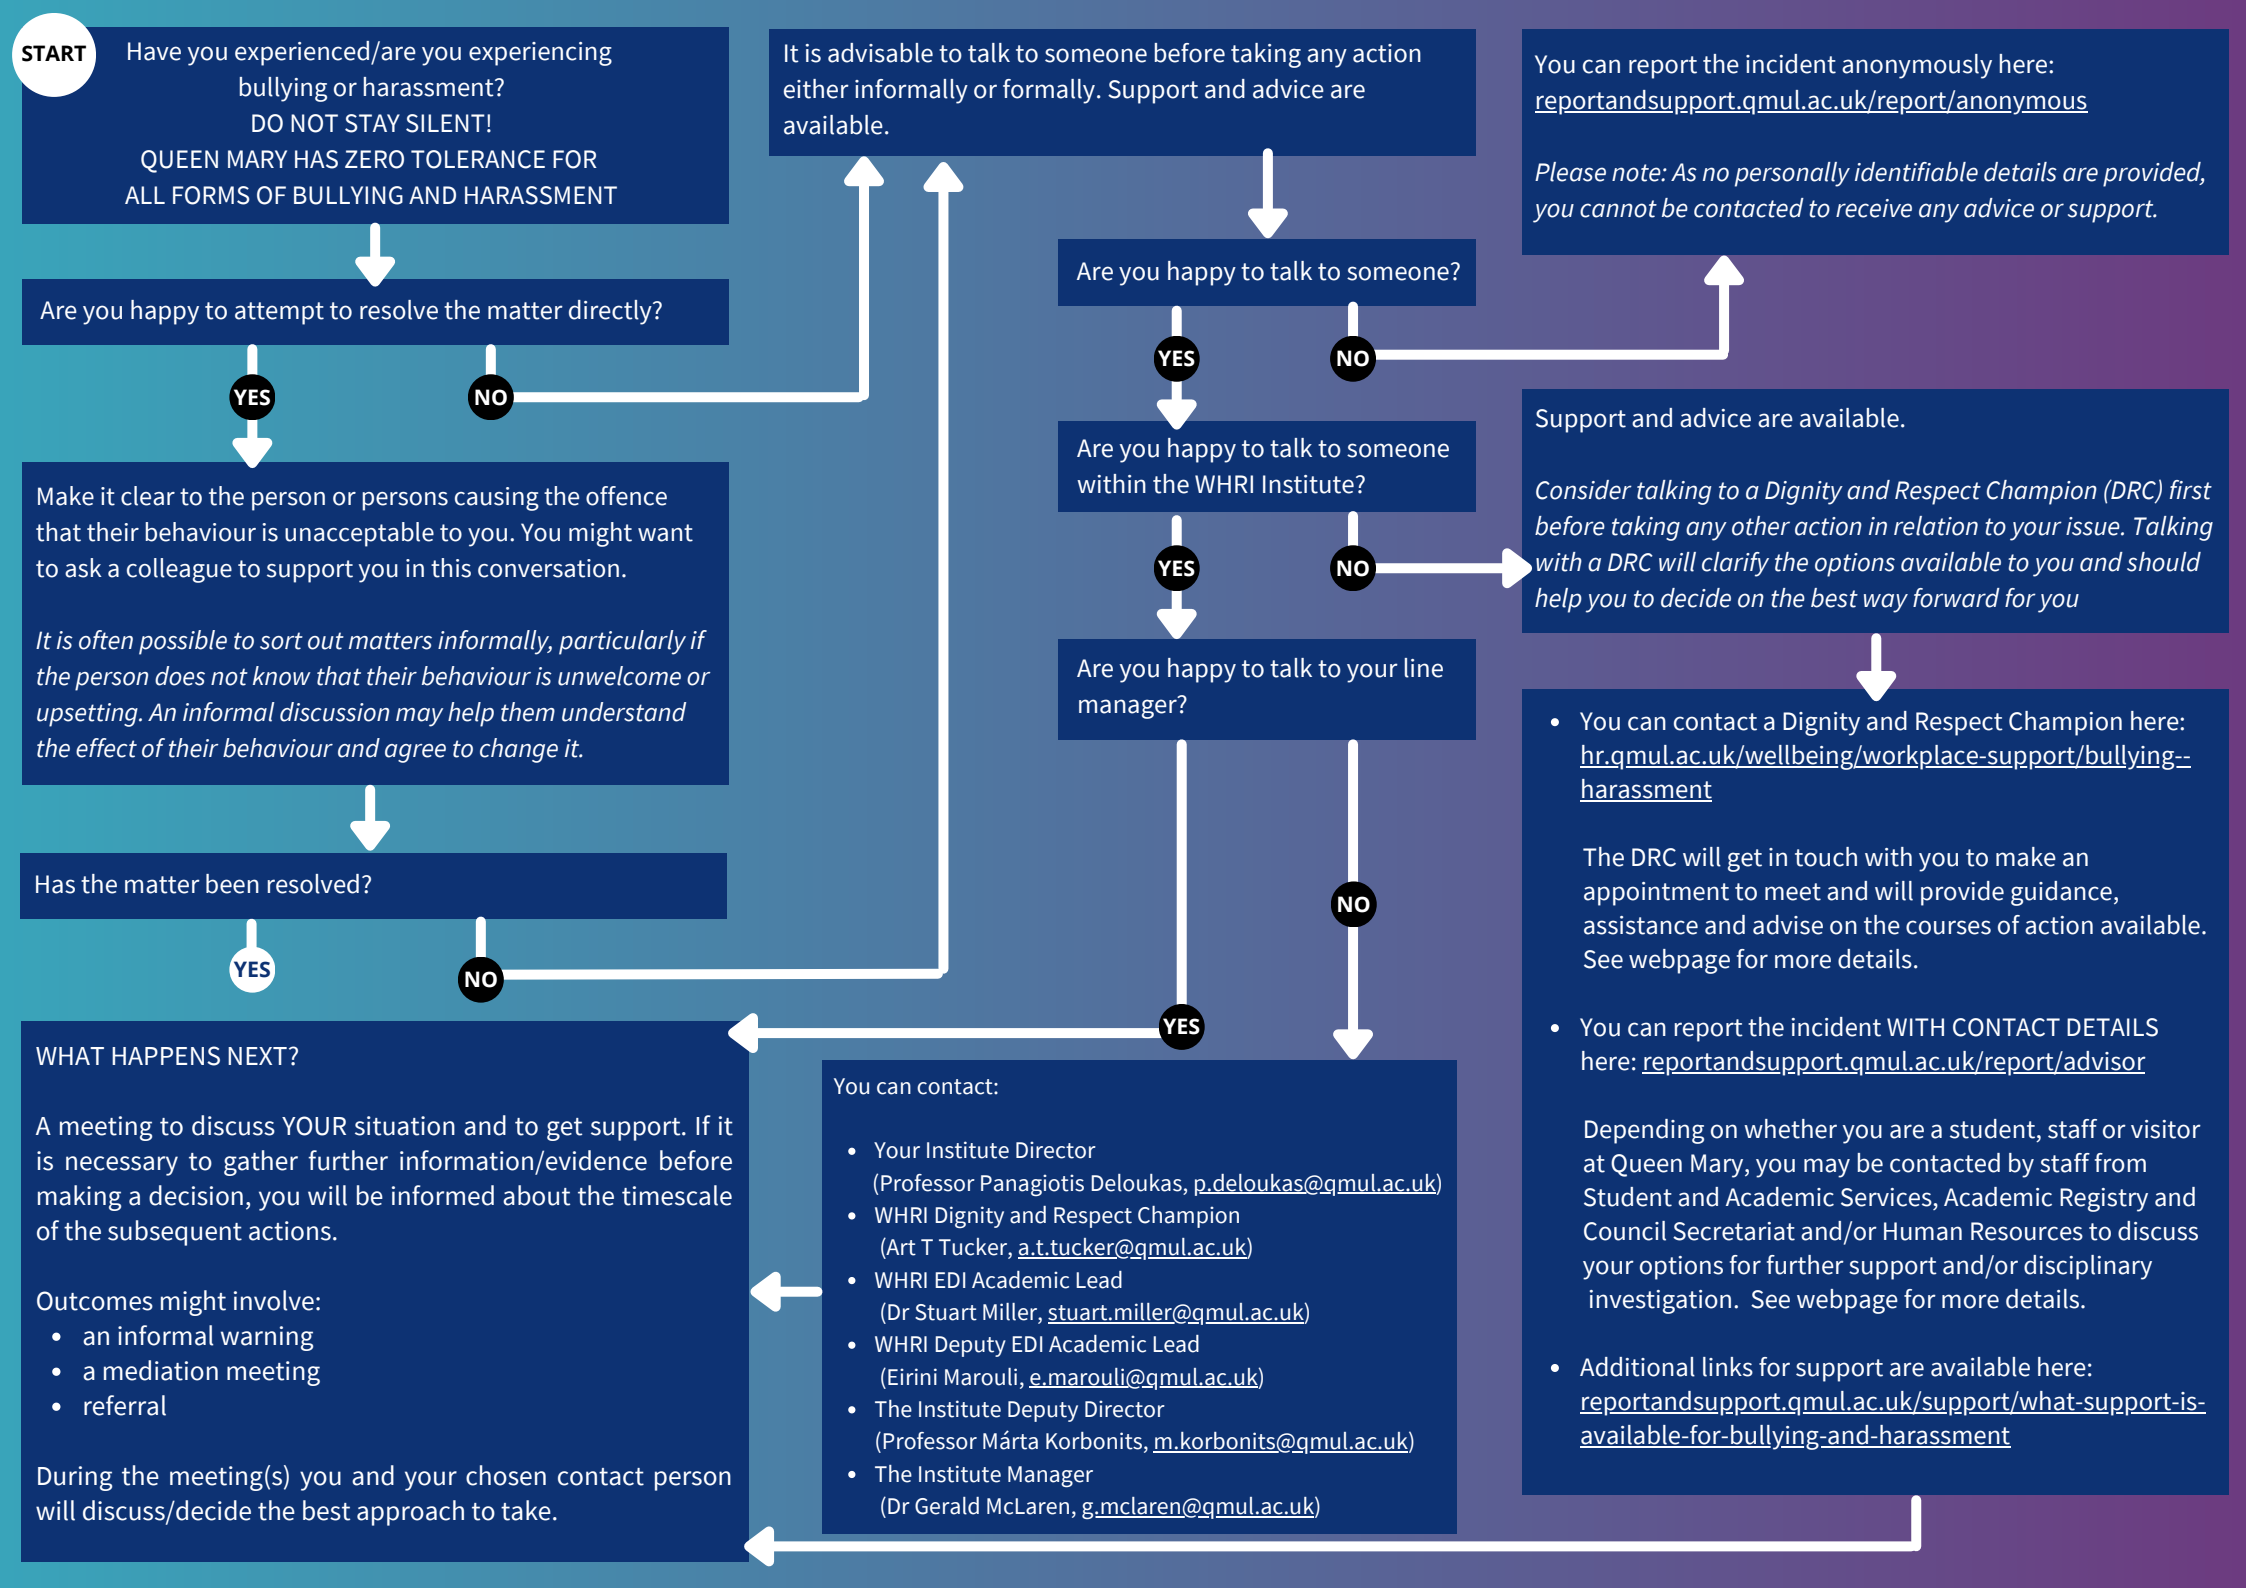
START

Have you experienced/are you experiencing bullying or harassment?
DO NOT STAY SILENT!
QUEEN MARY HAS ZERO TOLERANCE FOR ALL FORMS OF BULLYING AND HARASSMENT

Are you happy to attempt to resolve the matter directly?

YES

NO

Make it clear to the person or persons causing the offence that their behaviour is unacceptable to you. You might want to ask a colleague to support you in this conversation.

*It is often possible to sort out matters informally, particularly if the person does not know that their behaviour is unwelcome or upsetting. An informal discussion may help them understand the effect of their behaviour and agree to change it.*

Has the matter been resolved?

YES

NO

It is advisable to talk to someone before taking any action either informally or formally. Support and advice are available.

Are you happy to talk to someone?

YES

NO

Are you happy to talk to someone within the WHRI Institute?

YES

NO

Are you happy to talk to your line manager?

NO

YES

You can report the incident anonymously here:
reportandsupport.qmul.ac.uk/report/anonymous

*Please note: As no personally identifiable details are provided, you cannot be contacted to receive any advice or support.*

Support and advice are available.

*Consider talking to a Dignity and Respect Champion (DRC) first before taking any other action in relation to your issue. Talking with a DRC will clarify the options available to you and should help you to decide on the best way forward for you*

- You can contact a Dignity and Respect Champion here: hr.qmul.ac.uk/wellbeing/workplace-support/bullying--harassment

The DRC will get in touch with you to make an appointment to meet and will provide guidance, assistance and advise on the courses of action available. See webpage for more details.

- You can report the incident WITH CONTACT DETAILS here: reportandsupport.qmul.ac.uk/report/advisor

Depending on whether you are a student, staff or visitor at Queen Mary, you may be contacted by staff from Student and Academic Services, Academic Registry and Council Secretariat and/or Human Resources to discuss your options for further support and/or disciplinary investigation. See webpage for more details.

- Additional links for support are available here: reportandsupport.qmul.ac.uk/support/what-support-is-available-for-bullying-and-harassment

WHAT HAPPENS NEXT?

A meeting to discuss YOUR situation and to get support. If it is necessary to gather further information/evidence before making a decision, you will be informed about the timescale of the subsequent actions.

Outcomes might involve:
- an informal warning
- a mediation meeting
- referral

During the meeting(s) you and your chosen contact person will discuss/decide the best approach to take.

You can contact:

- Your Institute Director (Professor Panagiotis Deloukas, p.deloukas@qmul.ac.uk)
- WHRI Dignity and Respect Champion (Art T Tucker, a.t.tucker@qmul.ac.uk)
- WHRI EDI Academic Lead (Dr Stuart Miller, stuart.miller@qmul.ac.uk)
- WHRI Deputy EDI Academic Lead (Eirini Marouli, e.marouli@qmul.ac.uk)
- The Institute Deputy Director (Professor Márta Korbonits, m.korbonits@qmul.ac.uk)
- The Institute Manager (Dr Gerald McLaren, g.mclaren@qmul.ac.uk)